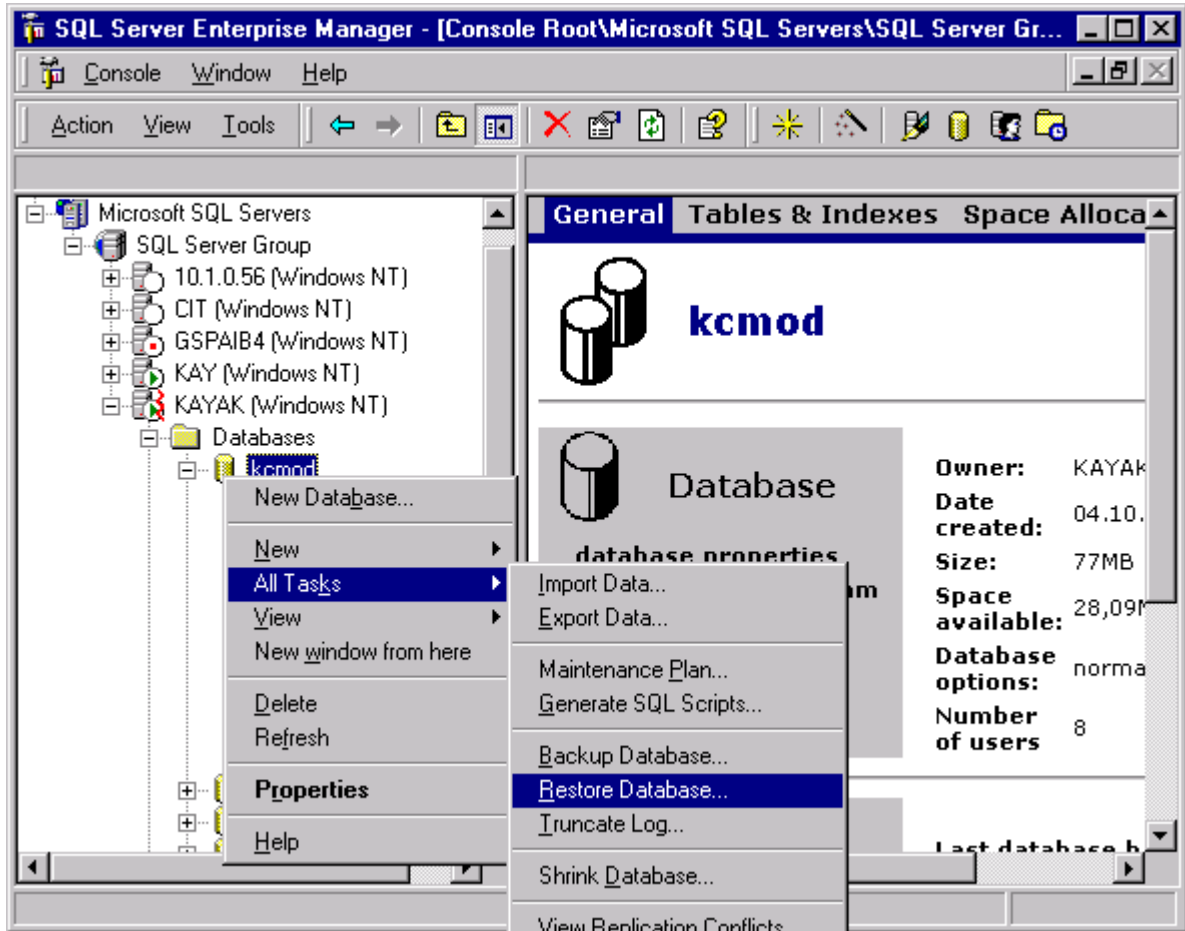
SQL Server Enterprise Manager - [Console Root\Microsoft SQL Servers\SQL Server Gr...

Console Window Help

Action View Tools

Microsoft SQL Servers
SQL Server Group
10.1.0.56 (Windows NT)
CIT (Windows NT)
GSPAIB4 (Windows NT)
KAY (Windows NT)
KAYAK (Windows NT)
Databases
kcmod

New Database...
New
All Tasks
View
New window from here
Delete
Refresh
Properties
Help

Import Data...
Export Data...
Maintenance Plan...
Generate SQL Scripts...
Backup Database...
Restore Database...
Truncate Log...
Shrink Database...
View Replication Conflicts

General Tables & Indexes Space Alloca

kcmod

Database

database properties

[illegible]m

Owner: KAYAK
Date created: 04.10.
Size: 77MB
Space available: 28,09M
Database options: norma
Number of users 8

Last database b